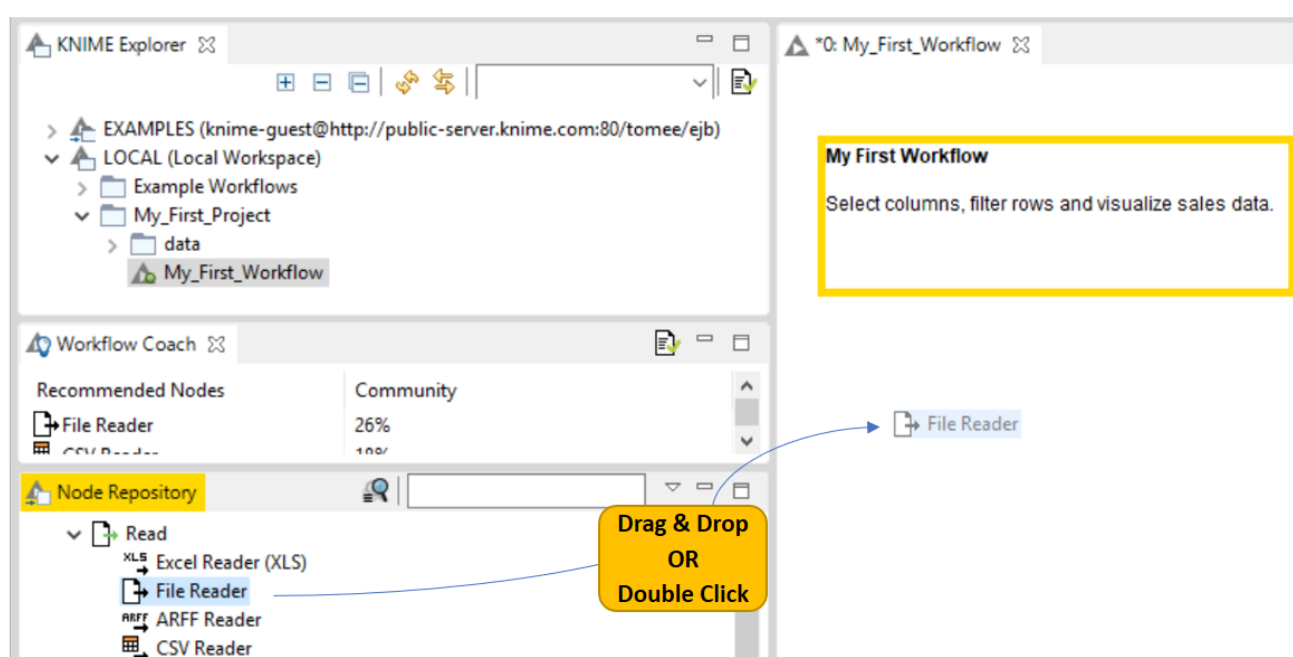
KNIME Explorer

EXAMPLES (knime-guest@http://public-server.knime.com:80/tomee/ejb)
LOCAL (Local Workspace)
Example Workflows
My_First_Project
data
My_First_Workflow

Workflow Coach

| Recommended Nodes | Community |
|---|---|
| File Reader | 26% |
| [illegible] | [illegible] |

Node Repository

Read
Excel Reader (XLS)
File Reader
ARFF Reader
CSV Reader

*0: My_First_Workflow

My First Workflow

Select columns, filter rows and visualize sales data.

File Reader

Drag & Drop
OR
Double Click